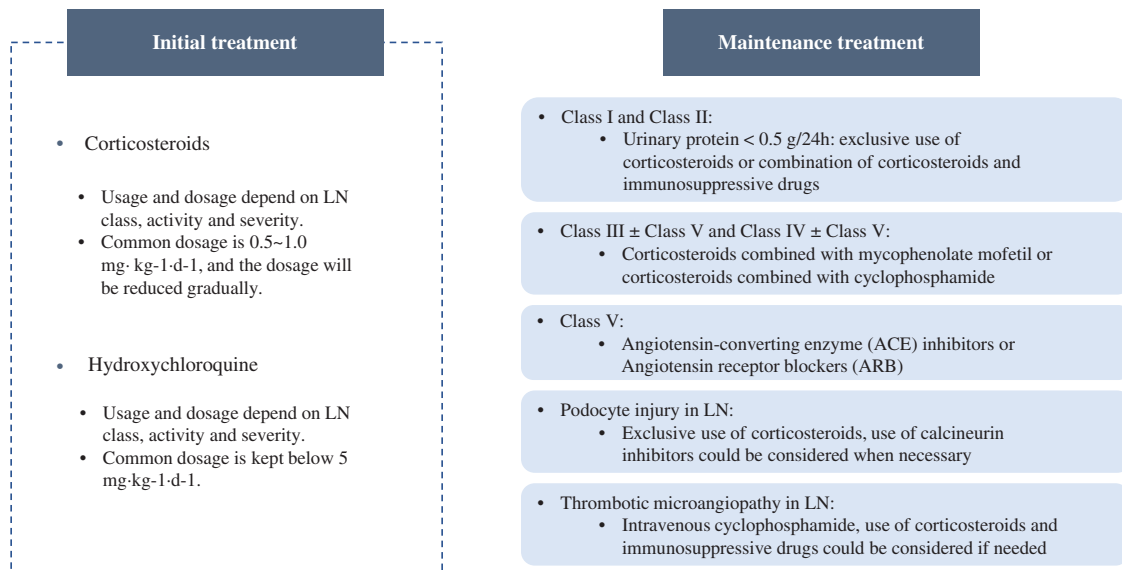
Initial treatment

- Corticosteroids
  - Usage and dosage depend on LN class, activity and severity.
  - Common dosage is 0.5~1.0 mg· kg-1·d-1, and the dosage will be reduced gradually.

- Hydroxychloroquine
  - Usage and dosage depend on LN class, activity and severity.
  - Common dosage is kept below 5 mg·kg-1·d-1.

Maintenance treatment

- Class I and Class II:
  - Urinary protein < 0.5 g/24h: exclusive use of corticosteroids or combination of corticosteroids and immunosuppressive drugs

- Class III ± Class V and Class IV ± Class V:
  - Corticosteroids combined with mycophenolate mofetil or corticosteroids combined with cyclophosphamide

- Class V:
  - Angiotensin-converting enzyme (ACE) inhibitors or Angiotensin receptor blockers (ARB)

- Podocyte injury in LN:
  - Exclusive use of corticosteroids, use of calcineurin inhibitors could be considered when necessary

- Thrombotic microangiopathy in LN:
  - Intravenous cyclophosphamide, use of corticosteroids and immunosuppressive drugs could be considered if needed